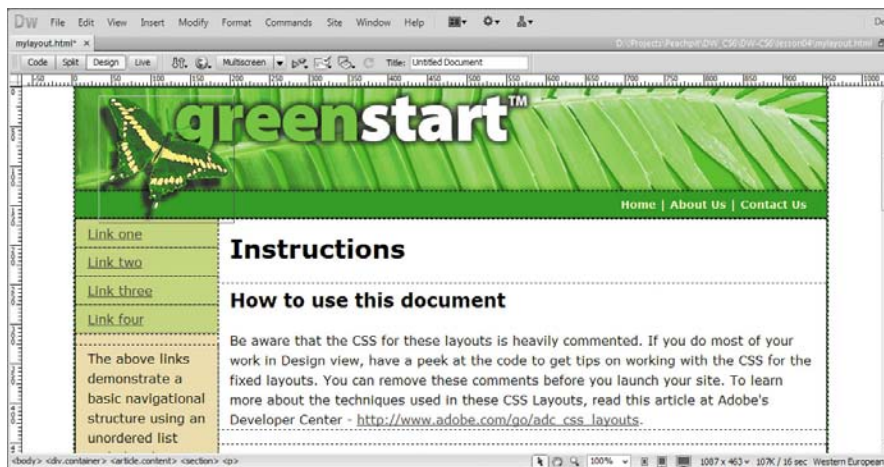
DW File Edit View Insert Modify Format Commands Site Window Help

mylayout.html* ×

D:\Projects\Peachpit\DW_CS6\DW-CS6\lesson04\mylayout.html

Code Split Design Live Multiscreen Title: Untitled Document

greenstart™

Home | About Us | Contact Us

Link one

Link two

Link three

Link four

The above links demonstrate a basic navigational structure using an unordered list

Instructions

How to use this document

Be aware that the CSS for these layouts is heavily commented. If you do most of your work in Design view, have a peek at the code to get tips on working with the CSS for the fixed layouts. You can remove these comments before you launch your site. To learn more about the techniques used in these CSS Layouts, read this article at Adobe's Developer Center - http://www.adobe.com/go/adc_css_layouts.

<body> <div.container> <article.content> <section> <p>

100% 1087 x 463 107K / 16 sec Western European